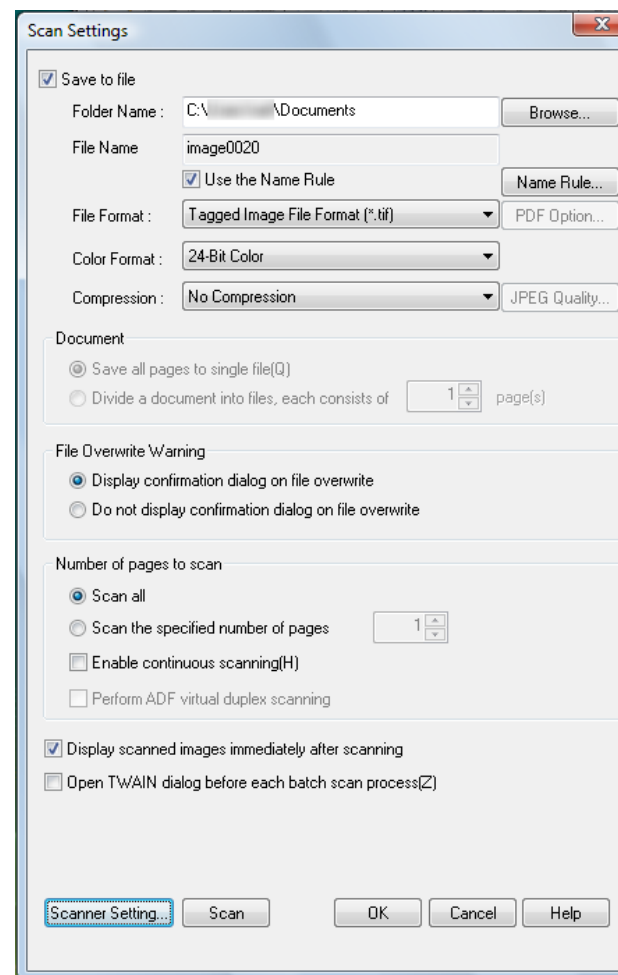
Scan Settings

Save to file

Folder Name : C:\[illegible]\Documents Browse...

File Name image0020

Use the Name Rule Name Rule...

File Format : Tagged Image File Format (*.tif) PDF Option...

Color Format : 24-Bit Color

Compression : No Compression JPEG Quality...

Document

Save all pages to single file(Q)

Divide a document into files, each consists of 1 page(s)

File Overwrite Warning

Display confirmation dialog on file overwrite

Do not display confirmation dialog on file overwrite

Number of pages to scan

Scan all

Scan the specified number of pages 1

Enable continuous scanning(H)

Perform ADF virtual duplex scanning

Display scanned images immediately after scanning

Open TWAIN dialog before each batch scan process(Z)

Scanner Setting... Scan OK Cancel Help